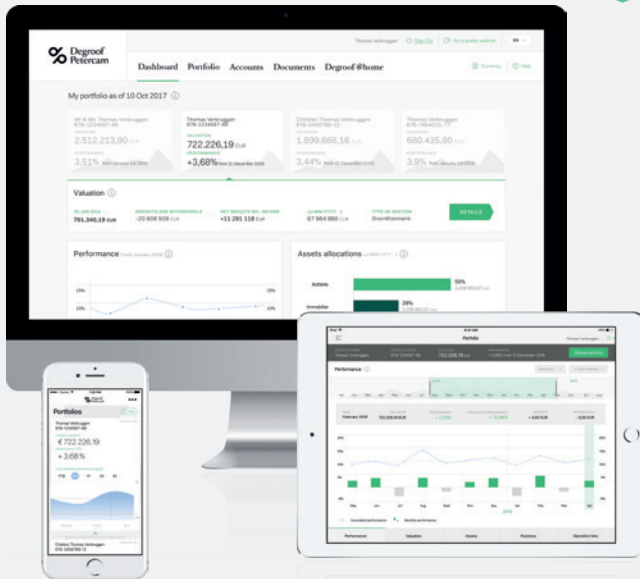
Degroof Petercam

Thomas Verbruggen Sign Out Go to public website EN

Dashboard Portfolio Accounts Documents Degroof@home

Currency Help

My portfolio as of 10 Oct 2017

Mr & Mrs Thomas Verbruggen
2.512.213,90
3,51%

Thomas Verbruggen
876-1234567-89
VALUATION
722.226,19 EUR
PERFORMANCE
+3,68% from 31 December 2016

Children Thomas Verbruggen
1.899.668,16
3,44%

Thomas Verbruggen
680.435,90
3,9%

Valuation

701.340,19 EUR
DEPOSITS AND WITHDRAWALS
-20 808 508 EUR
NET RESULTS INC. INCOME
+11 291 118 EUR
67 964 900 EUR
TYPE OF MANDATE
Discretionnaire

DETAILS

Performance

Assets allocations

Actions
55%

Immobilier
29%

Portfolios
Thomas Verbruggen
€ 722.226,19
+3,68%

Children Thomas Verbruggen

Portfolio

Performance

February 2016
722.226,19 EUR
+ 2,27%
+ 13,49%
+ 0,00 EUR
+ 0,00 EUR

Performance Valuation Assets Positions Operations